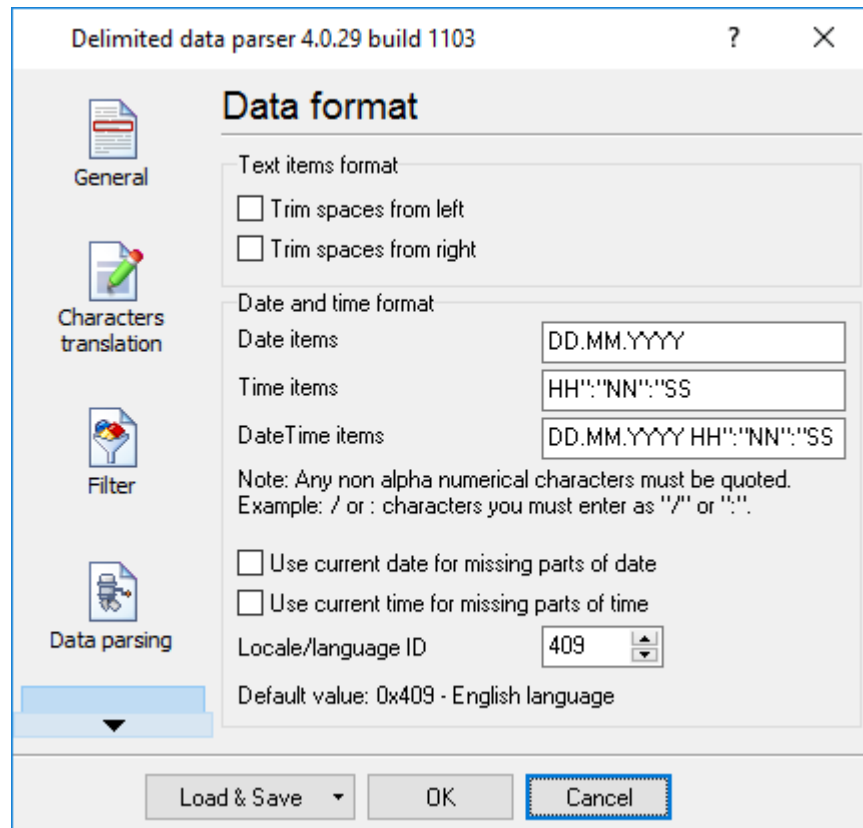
Delimited data parser 4.0.29 build 1103

?

General

Characters translation

Filter

Data parsing

Data format

Text items format

Trim spaces from left

Trim spaces from right

Date and time format

Date items DD.MM.YYYY

Time items HH":"NN":"SS

DateTime items DD.MM.YYYY HH":"NN":"SS

Note: Any non alpha numerical characters must be quoted. Example: / or : characters you must enter as "/" or ":".

Use current date for missing parts of date

Use current time for missing parts of time

Locale/language ID 409

Default value: 0x409 - English language

Load & Save

OK

Cancel